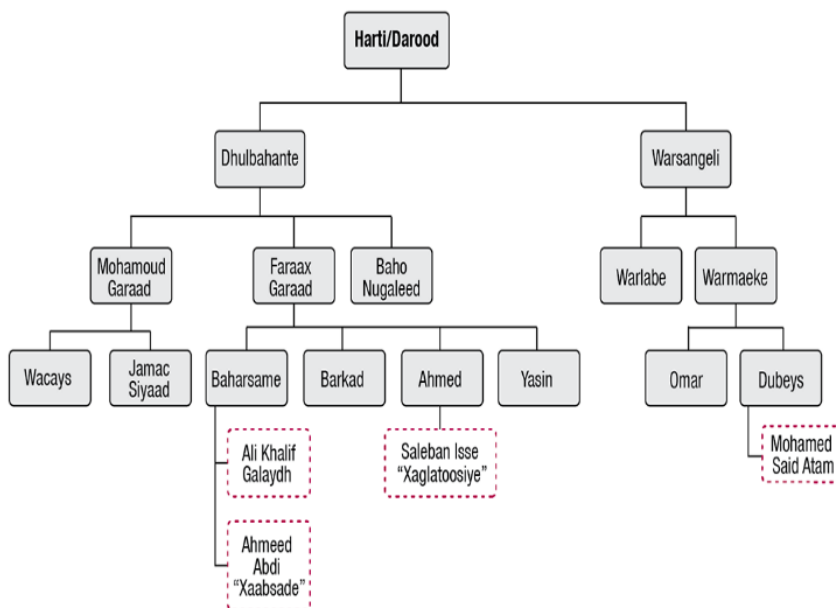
Harti/Darood

Dhulbahante

Warsangeli

Mohamoud Garaad

Faraax Garaad

Baho Nugaleed

Warlabe

Warmaeke

Wacays

Jamac Siyaad

Baharsame

Barkad

Ahmed

Yasin

Omar

Dubeys

Ali Khalif Galaydh

Saleban Isse "Xaglatoosiye"

Mohamed Said Atam

Ahmeed Abdi "Xaabsade"